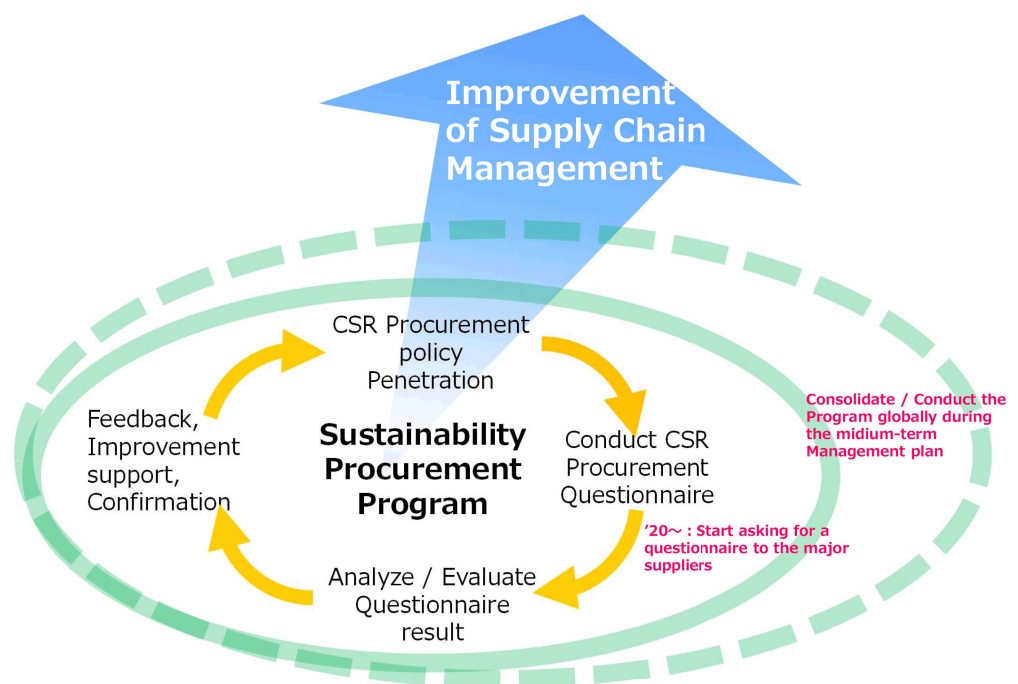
Improvement of Supply Chain Management

CSR Procurement policy Penetration

Feedback, Improvement support, Confirmation

Sustainability Procurement Program

Conduct CSR Procurement Questionnaire

Consolidate / Conduct the Program globally during the midium-term Management plan

'20～ : Start asking for a questionnaire to the major suppliers

Analyze / Evaluate Questionnaire result